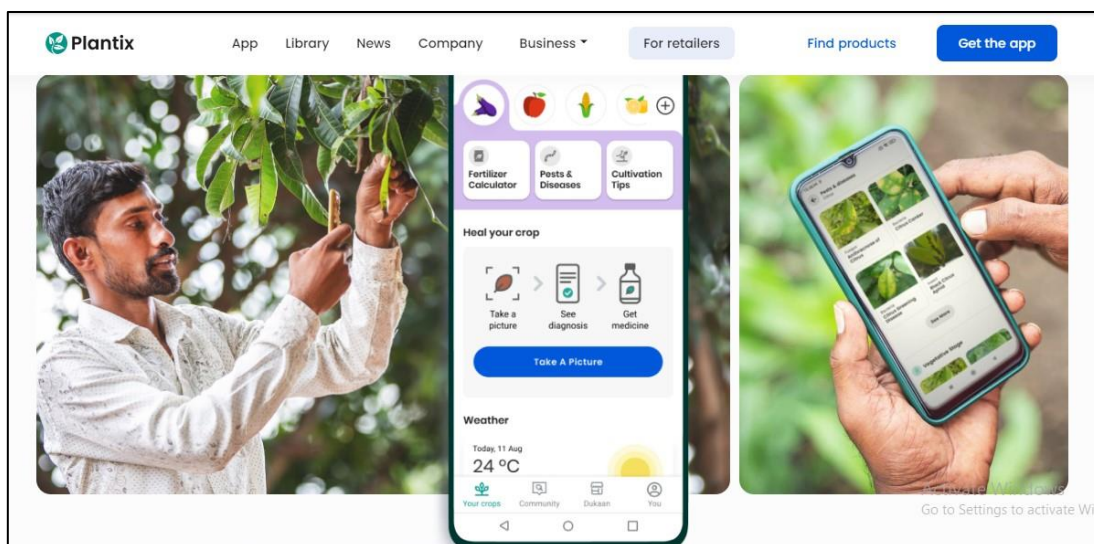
Plantix App Library News Company Business For retailers Find products Get the app

Fertilizer Calculator
Pests & Diseases
Cultivation Tips

Heal your crop

Take a picture
See diagnosis
Get medicine

Take A Picture

Weather

Today, 11 Aug
24 °C

Your crops Community Dukaan You

Activate Windows
Go to Settings to activate Wi